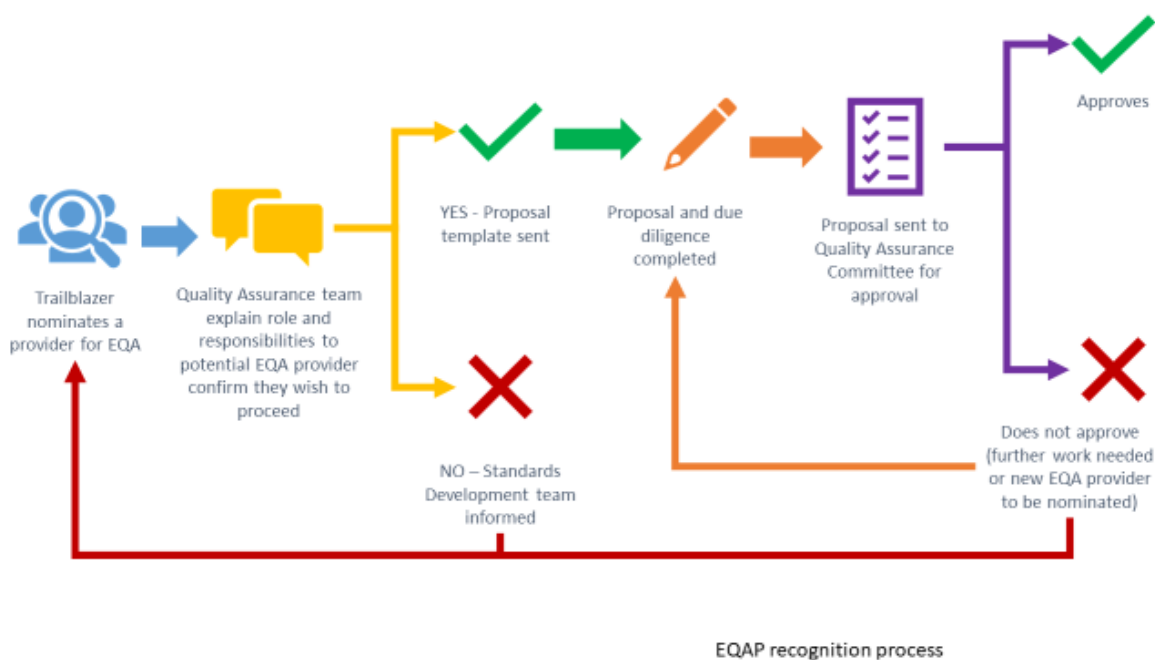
Trailblazer nominates a provider for EQA

Quality Assurance team explain role and responsibilities to potential EQA provider confirm they wish to proceed

YES - Proposal template sent

NO – Standards Development team informed

Proposal and due diligence completed

Proposal sent to Quality Assurance Committee for approval

Approves

Does not approve (further work needed or new EQA provider to be nominated)

EQAP recognition process